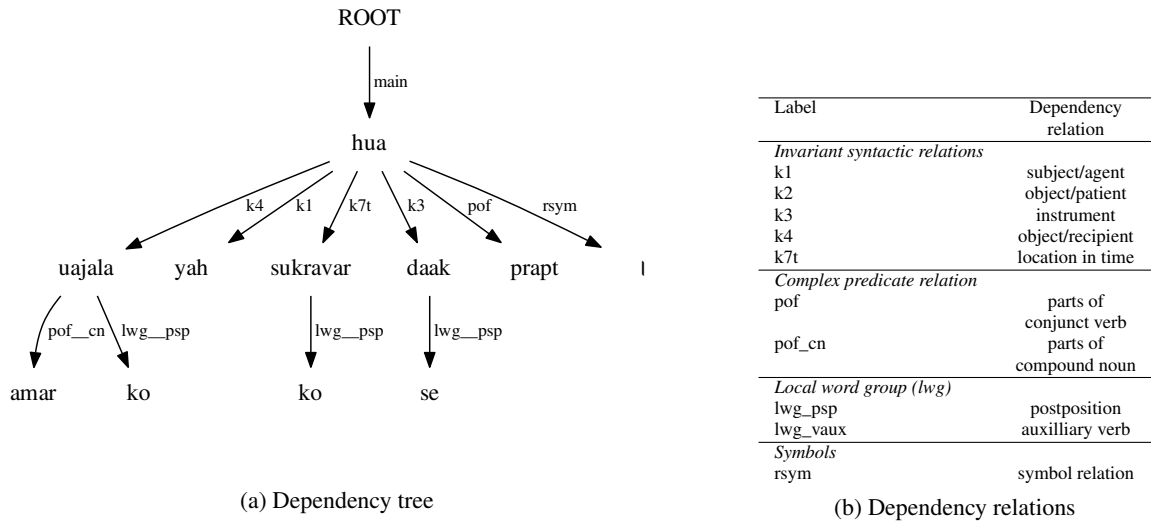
ROOT

main

hua

k4 k1 k7t k3 pof rsym

uajala yah sukravar daak prapt ।

pof__cn lwg__psp lwg__psp lwg__psp

amar ko ko se

(a) Dependency tree

| Label | Dependency relation |
|---|---|
| *Invariant syntactic relations* | |
| k1 | subject/agent |
| k2 | object/patient |
| k3 | instrument |
| k4 | object/recipient |
| k7t | location in time |
| *Complex predicate relation* | |
| pof | parts of conjunct verb |
| pof_cn | parts of compound noun |
| *Local word group (lwg)* | |
| lwg_psp | postposition |
| lwg_vaux | auxilliary verb |
| *Symbols* | |
| rsym | symbol relation |

(b) Dependency relations